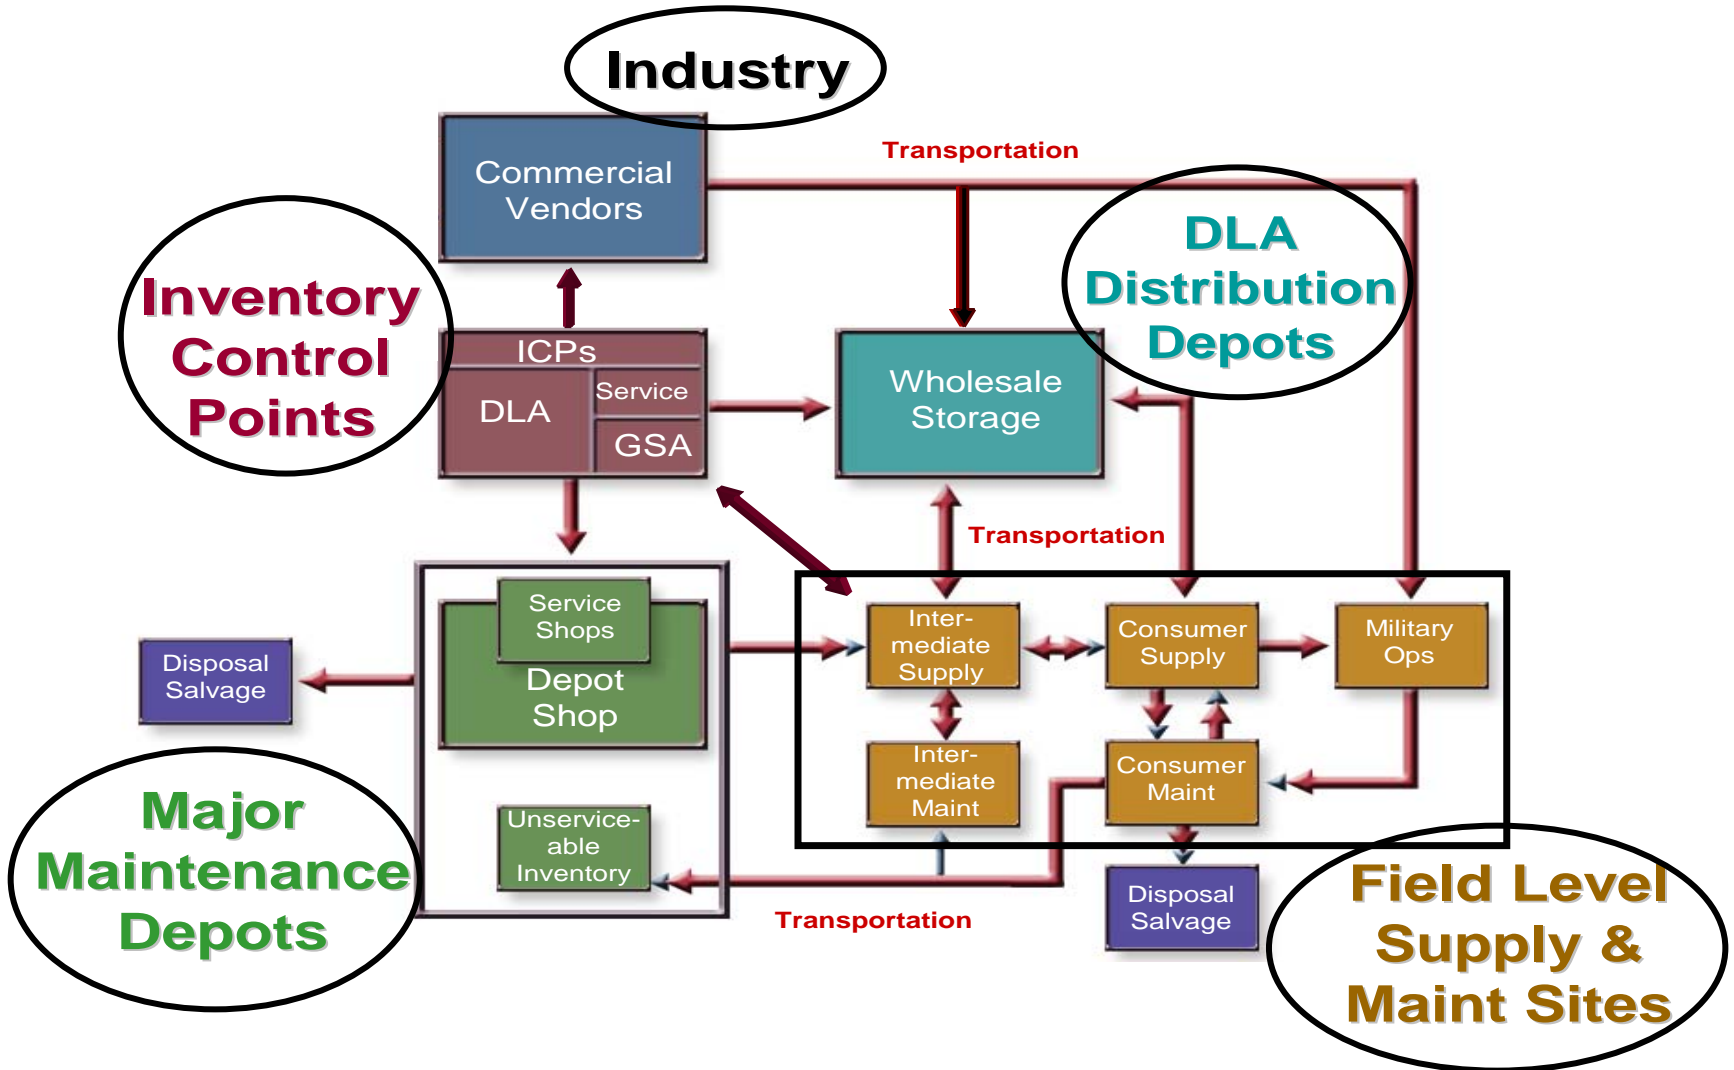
Industry

Commercial Vendors

Transportation

DLA Distribution Depots

Inventory Control Points

ICPs

DLA

Service

GSA

Wholesale Storage

Transportation

Service Shops

Depot Shop

Disposal Salvage

Inter-mediate Supply

Consumer Supply

Military Ops

Inter-mediate Maint

Consumer Maint

Major Maintenance Depots

Unservice-able Inventory

Transportation

Disposal Salvage

Field Level Supply & Maint Sites